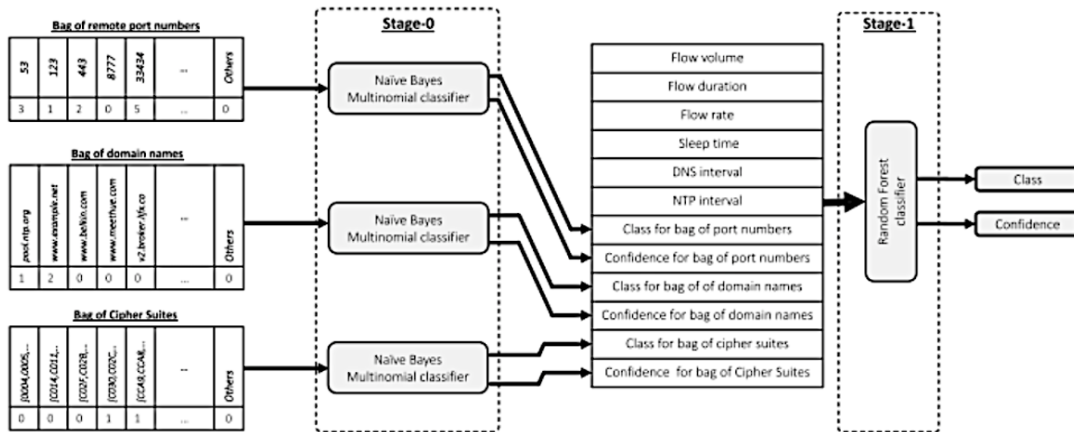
Bag of remote port numbers

| 53 | 123 | 443 | 8777 | 33434 | ... | Others |
|---|---|---|---|---|---|---|
| 3 | 1 | 2 | 0 | 5 | ... | 0 |

Bag of domain names

| pool.ntp.org | www.example.net | www.belkin.com | www.meethue.com | v2.broker.lifx.co | ... | Others |
|---|---|---|---|---|---|---|
| 1 | 2 | 0 | 0 | 0 | ... | 0 |

Bag of Cipher Suites

| {0004,0005,... | {C014,C011,... | {C02F,C028,... | {C030,C02C,... | {CCA8,CCA9,... | ... | Others |
|---|---|---|---|---|---|---|
| 0 | 0 | 0 | 1 | 1 | ... | 0 |

Stage-0

Naive Bayes Multinomial classifier

Naive Bayes Multinomial classifier

Naive Bayes Multinomial classifier

Flow volume
Flow duration
Flow rate
Sleep time
DNS interval
NTP interval
Class for bag of port numbers
Confidence for bag of port numbers
Class for bag of of domain names
Confidence for bag of domain names
Class for bag of cipher suites
Confidence for bag of Cipher Suites

Stage-1

Random Forest classifier

Class

Confidence